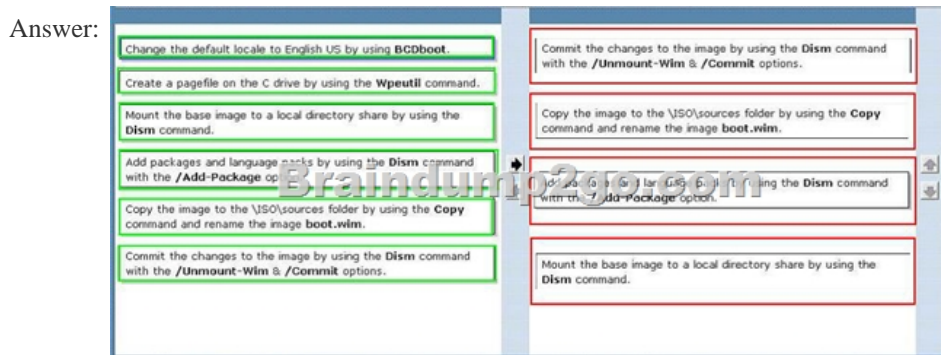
Answer:

Change the default locale to English US by using **BCDboot**.

Create a pagefile on the C drive by using the **Wpeutil** command.

Mount the base image to a local directory share by using the **Dism** command.

Add packages and language packs by using the **Dism** command with the **/Add-Package** op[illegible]

Copy the image to the \ISO\sources folder by using the **Copy** command and rename the image **boot.wim**.

Commit the changes to the image by using the **Dism** command with the **/Unmount-Wim** & **/Commit** options.

Commit the changes to the image by using the **Dism** command with the **/Unmount-Wim** & **/Commit** options.

Copy the image to the \ISO\sources folder by using the **Copy** command and rename the image **boot.wim**.

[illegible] using the **Dism** command with th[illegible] **/Add-Package** option.

Mount the base image to a local directory share by using the **Dism** command.

Braindump2go.com